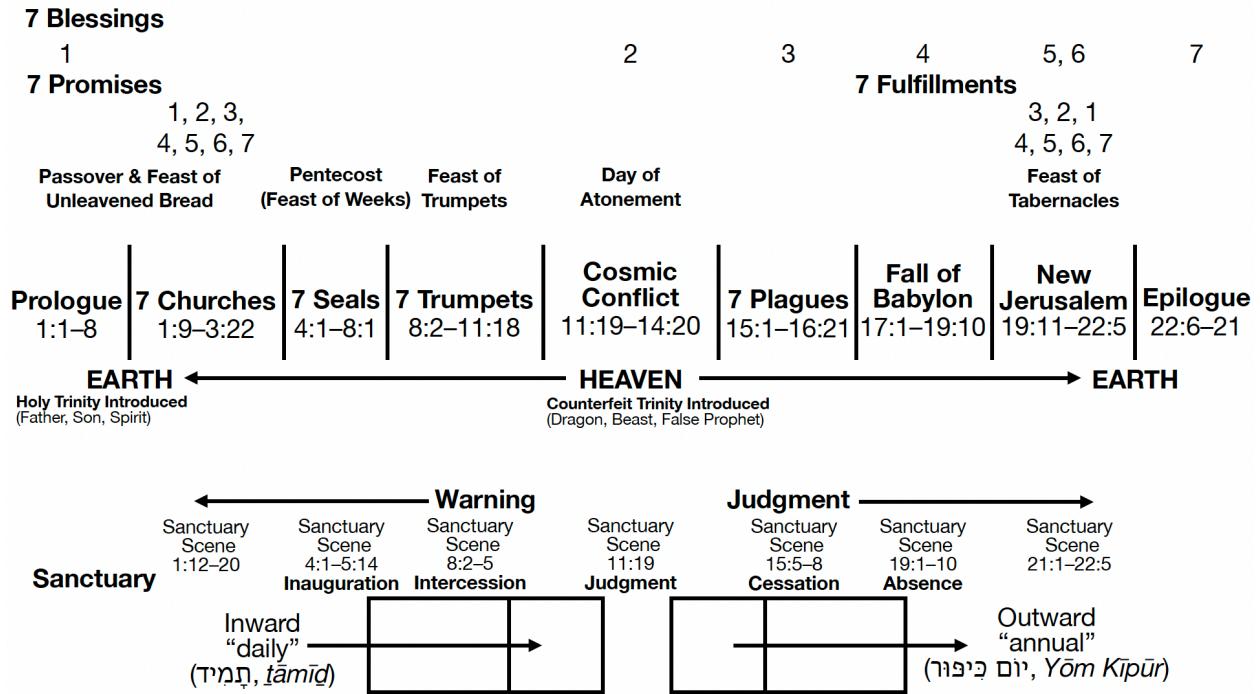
7 Blessings

1 2 3 4 5, 6 7

7 Promises

1, 2, 3, 4, 5, 6, 7

7 Fulfillments

3, 2, 1 4, 5, 6, 7

Passover & Feast of Unleavened Bread

Pentecost (Feast of Weeks)

Feast of Trumpets

Day of Atonement

Feast of Tabernacles

| Prologue 1:1–8 | 7 Churches 1:9–3:22 | 7 Seals 4:1–8:1 | 7 Trumpets 8:2–11:18 | Cosmic Conflict 11:19–14:20 | 7 Plagues 15:1–16:21 | Fall of Babylon 17:1–19:10 | New Jerusalem 19:11–22:5 | Epilogue 22:6–21 |
|---|---|---|---|---|---|---|---|---|

EARTH HEAVEN EARTH

Holy Trinity Introduced (Father, Son, Spirit)

Counterfeit Trinity Introduced (Dragon, Beast, False Prophet)

Warning

Judgment

Sanctuary

Sanctuary Scene 1:12–20

Sanctuary Scene 4:1–5:14 Inauguration

Sanctuary Scene 8:2–5 Intercession

Sanctuary Scene 11:19 Judgment

Sanctuary Scene 15:5–8 Cessation

Sanctuary Scene 19:1–10 Absence

Sanctuary Scene 21:1–22:5

Inward "daily" (תָּמִיד, tāmīḏ)

Outward "annual" (יוֹם כִּיפּוּר, Yōm Kīpūr)